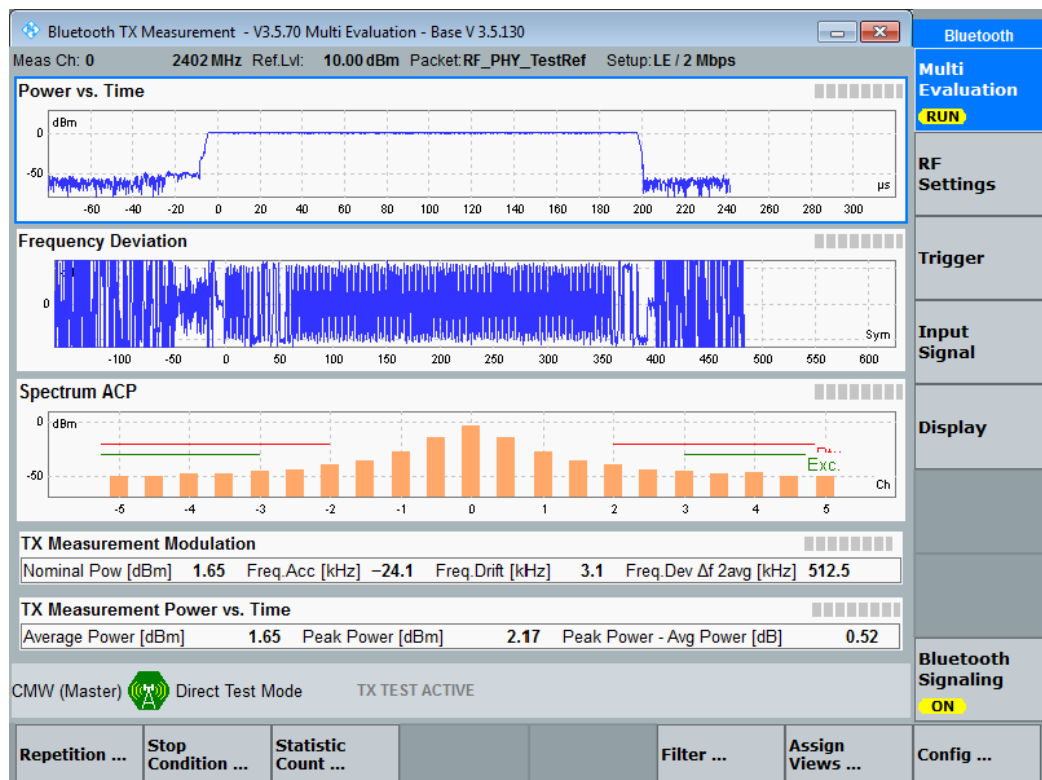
Bluetooth TX Measurement - V3.5.70 Multi Evaluation - Base V 3.5.130

Meas Ch: 0   2402 MHz   Ref.Lvl: 10.00 dBm   Packet: RF_PHY_TestRef   Setup: LE / 2 Mbps

Bluetooth

Multi Evaluation
RUN

RF Settings

Trigger

Input Signal

Display

Bluetooth Signaling
ON

Power vs. Time

dBm
0
-50
μs
-60 -40 -20 0 20 40 60 80 100 120 140 160 180 200 220 240 260 280 300

Frequency Deviation

0
Sym
-100 -50 0 50 100 150 200 250 300 350 400 450 500 550 600

Spectrum ACP

0 dBm
-50
Exc.
Ch
-5 -4 -3 -2 -1 0 1 2 3 4 5

TX Measurement Modulation

| Nominal Pow [dBm] | 1.65 | Freq.Acc [kHz] | −24.1 | Freq.Drift [kHz] | 3.1 | Freq.Dev Δf 2avg [kHz] | 512.5 |
|---|---|---|---|---|---|---|---|

TX Measurement Power vs. Time

| Average Power [dBm] | 1.65 | Peak Power [dBm] | 2.17 | Peak Power - Avg Power [dB] | 0.52 |
|---|---|---|---|---|---|

CMW (Master)   Direct Test Mode   TX TEST ACTIVE

Repetition ...   Stop Condition ...   Statistic Count ...   Filter ...   Assign Views ...   Config ...